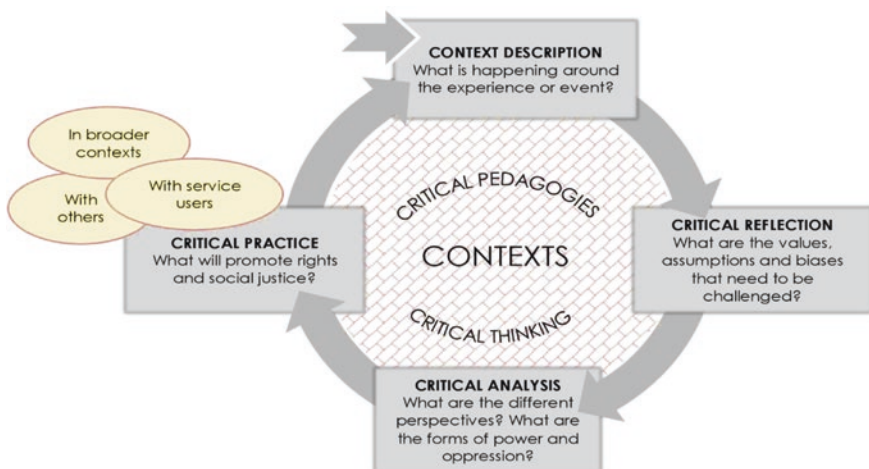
CONTEXT DESCRIPTION
What is happening around the experience or event?

In broader contexts

With others

With service users

CRITICAL PRACTICE
What will promote rights and social justice?

CRITICAL PEDAGOGIES

CONTEXTS

CRITICAL THINKING

CRITICAL REFLECTION
What are the values, assumptions and biases that need to be challenged?

CRITICAL ANALYSIS
What are the different perspectives? What are the forms of power and oppression?